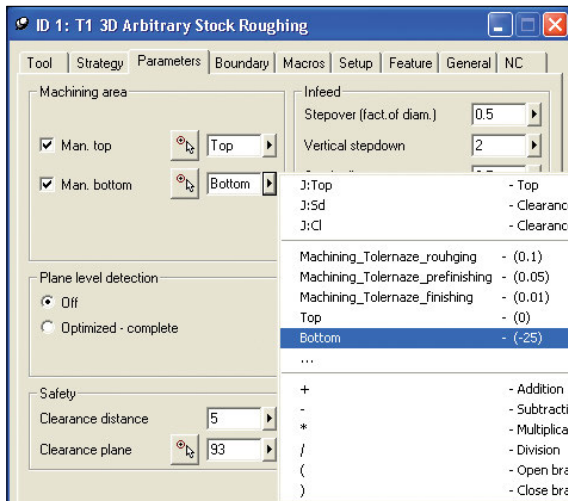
ID 1: T1 3D Arbitrary Stock Roughing

Tool | Strategy | Parameters | Boundary | Macros | Setup | Feature | General | NC

Machining area

Man. top
Top

Man. bottom
Bottom

Infeed

Stepover (fact.of diam.) 0.5

Vertical stepdown 2

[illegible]

J:Top - Top
J:Sd - Clearanc
J:Cl - Clearanc

Machining_Tolernaze_rouhging - (0.1)
Machining_Tolernaze_prefinishing - (0.05)
Machining_Tolernaze_finishing - (0.01)
Top - (0)
Bottom - (-25)
...

+ - Addition
- - Subtracti
* - Multiplica
/ - Division
( - Open bra
) - Close bra

Plane level detection

Off

Optimized - complete

Safety

Clearance distance 5

Clearance plane 93